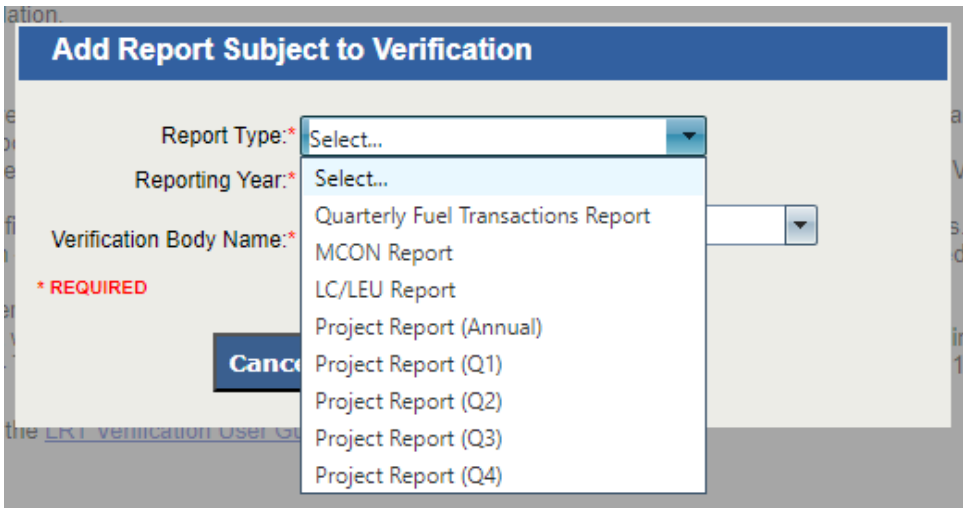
ation.

Add Report Subject to Verification

Report Type:* Select...

Reporting Year:*

Verification Body Name:*

* REQUIRED

Cance

Select...
Quarterly Fuel Transactions Report
MCON Report
LC/LEU Report
Project Report (Annual)
Project Report (Q1)
Project Report (Q2)
Project Report (Q3)
Project Report (Q4)

the LRT Verification User Gu